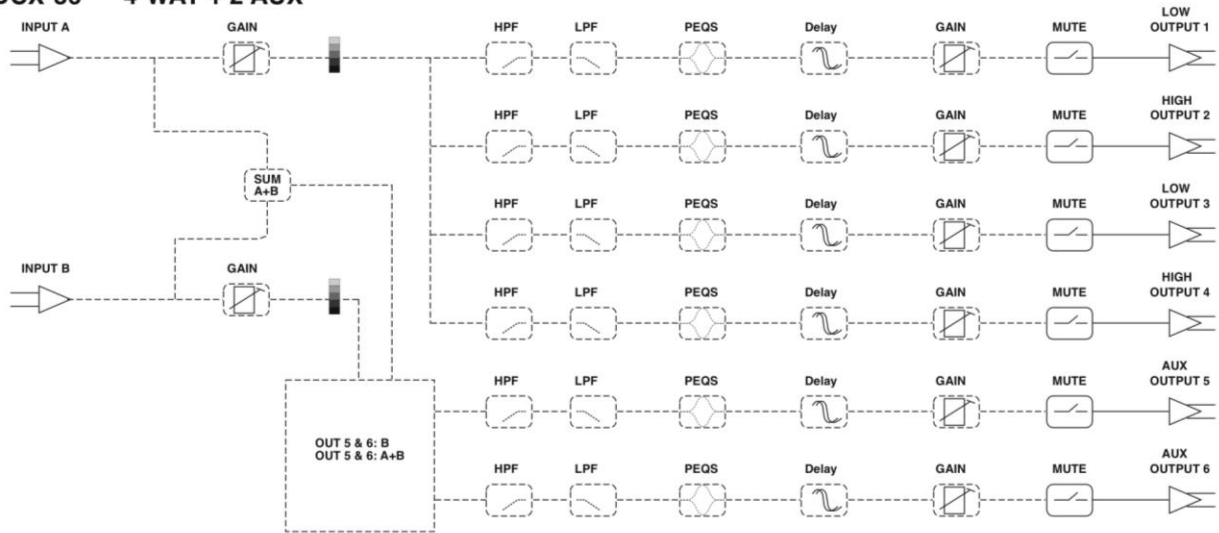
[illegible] 4-WAY + 2 AUX

INPUT A

GAIN

HPF LPF PEQS Delay GAIN MUTE LOW OUTPUT 1

HPF LPF PEQS Delay GAIN MUTE HIGH OUTPUT 2

SUM A+B

HPF LPF PEQS Delay GAIN MUTE LOW OUTPUT 3

INPUT B

GAIN

HPF LPF PEQS Delay GAIN MUTE HIGH OUTPUT 4

HPF LPF PEQS Delay GAIN MUTE AUX OUTPUT 5

OUT 5 & 6: B
OUT 5 & 6: A+B

HPF LPF PEQS Delay GAIN MUTE AUX OUTPUT 6